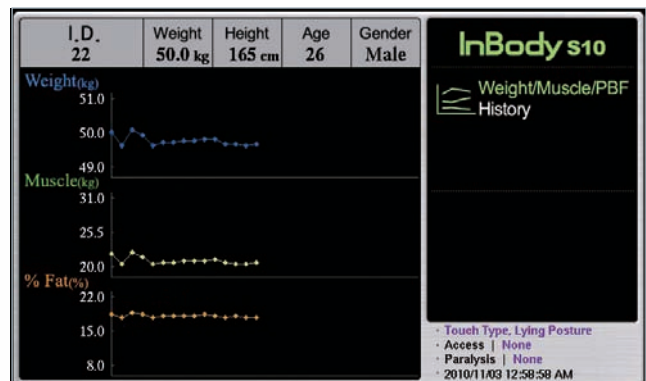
| I.D. | Weight | Height | Age | Gender |
|---|---|---|---|---|
| 22 | 50.0 kg | 165 cm | 26 | Male |

InBody S10

Weight/Muscle/PBF History

Weight(kg)
51.0
50.0
49.0

Muscle(kg)
31.0
25.5
20.0

% Fat(%)
22.0
15.0
8.0

· Touch Type, Lying Posture
· Access | None
· Paralysis | None
· 2010/11/03 12:58:58 AM